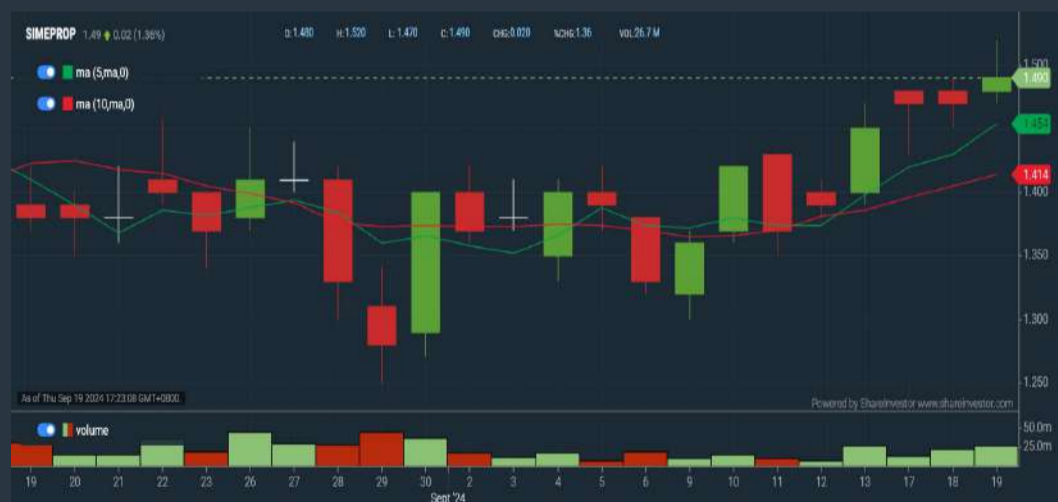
SIMEPROP 1.49 ▲ 0.02 (1.36%)

O: 1.480 H: 1.520 L: 1.470 C: 1.490 CHG: 0.020 %CHG: 1.36 VOL: 26.7 M

ma (5,ma,0)

ma (10,ma,0)

1.500
1.490
1.454
1.414
1.400
1.350
1.300
1.250

As of Thu Sep 19 2024 17:23:08 GMT+0800

Powered by ShareInvestor www.shareinvestor.com

volume

50.0m
25.0m

19 20 21 22 23 26 27 28 29 30 2 3 4 5 6 9 10 11 12 13 17 18 19

Sept '24